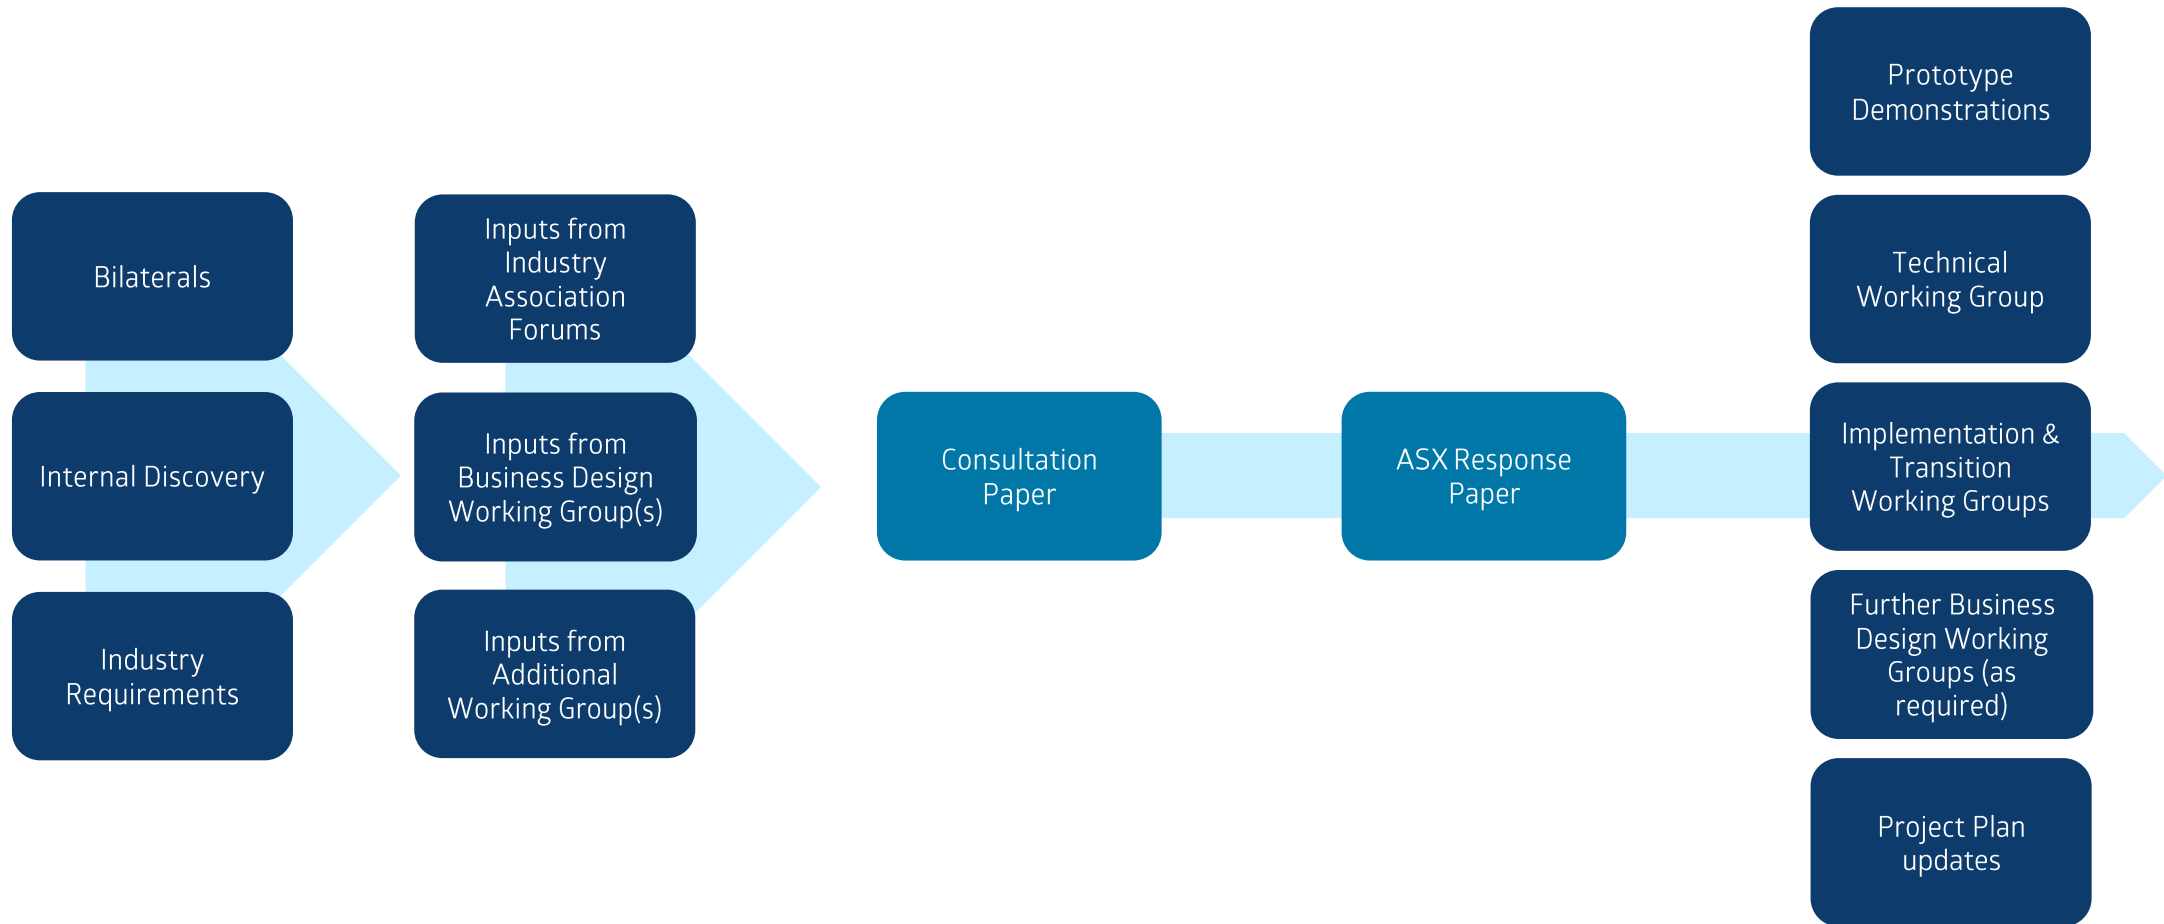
Bilaterals

Internal Discovery

Industry Requirements

Inputs from Industry Association Forums

Inputs from Business Design Working Group(s)

Inputs from Additional Working Group(s)

Consultation Paper

ASX Response Paper

Prototype Demonstrations

Technical Working Group

Implementation & Transition Working Groups

Further Business Design Working Groups (as required)

Project Plan updates